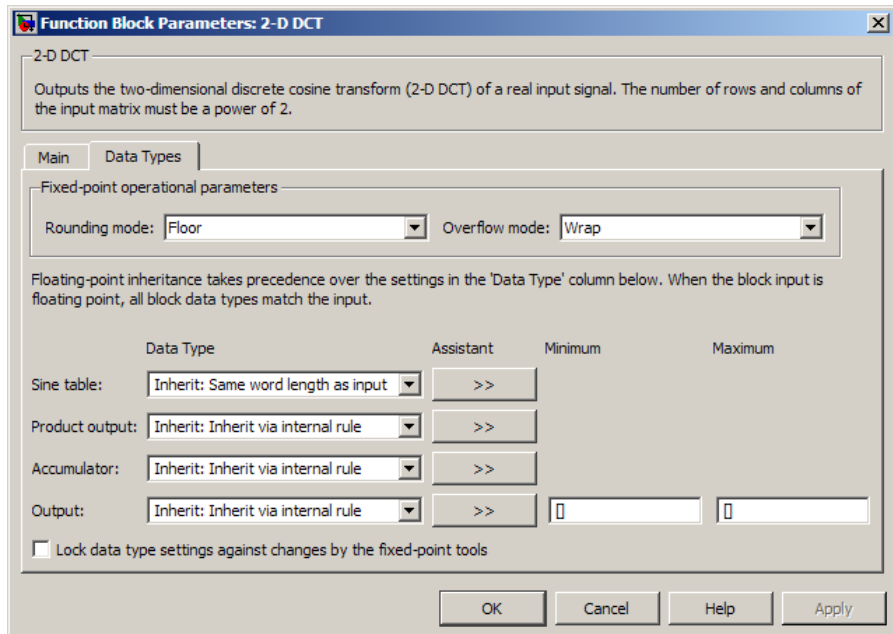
Function Block Parameters: 2-D DCT

2-D DCT

Outputs the two-dimensional discrete cosine transform (2-D DCT) of a real input signal. The number of rows and columns of the input matrix must be a power of 2.

Main | Data Types

Fixed-point operational parameters

Rounding mode: Floor
Overflow mode: Wrap

Floating-point inheritance takes precedence over the settings in the 'Data Type' column below. When the block input is floating point, all block data types match the input.

| | Data Type | Assistant | Minimum | Maximum |
|---|---|---|---|---|
| Sine table: | Inherit: Same word length as input | >> | | |
| Product output: | Inherit: Inherit via internal rule | >> | | |
| Accumulator: | Inherit: Inherit via internal rule | >> | | |
| Output: | Inherit: Inherit via internal rule | >> | [] | [] |

Lock data type settings against changes by the fixed-point tools

OK | Cancel | Help | Apply